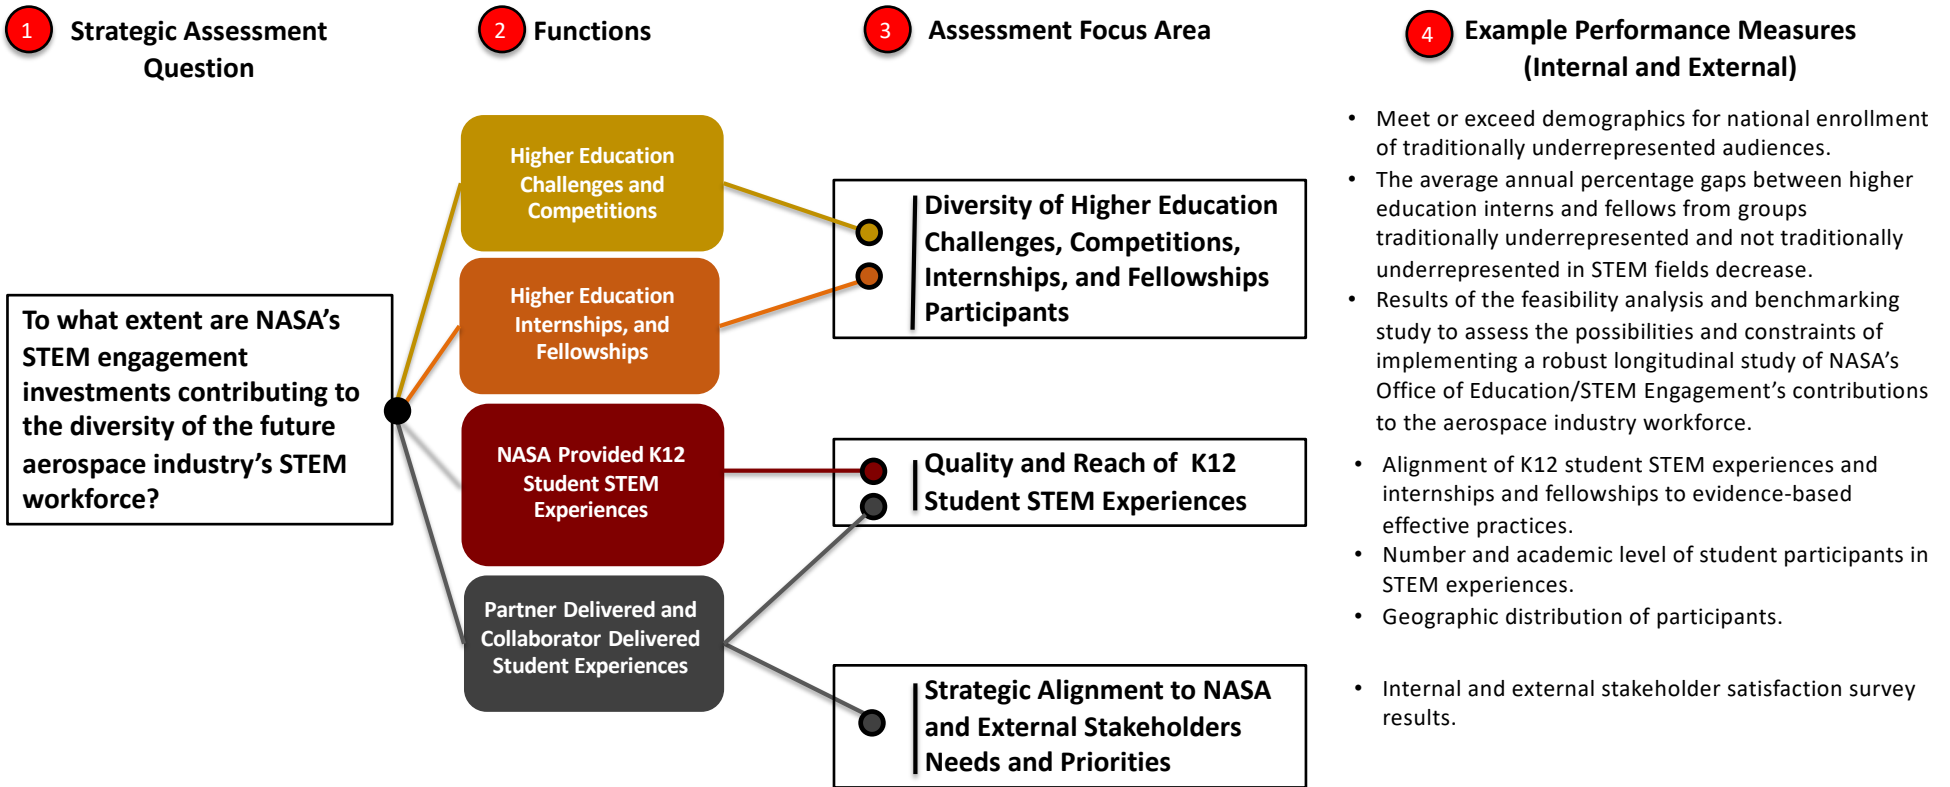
1 Strategic Assessment Question

2 Functions

3 Assessment Focus Area

4 Example Performance Measures (Internal and External)

To what extent are NASA's STEM engagement investments contributing to the diversity of the future aerospace industry's STEM workforce?

Higher Education Challenges and Competitions

Higher Education Internships, and Fellowships

NASA Provided K12 Student STEM Experiences

Partner Delivered and Collaborator Delivered Student Experiences

Diversity of Higher Education Challenges, Competitions, Internships, and Fellowships Participants

Quality and Reach of K12 Student STEM Experiences

Strategic Alignment to NASA and External Stakeholders Needs and Priorities

• Meet or exceed demographics for national enrollment of traditionally underrepresented audiences.
• The average annual percentage gaps between higher education interns and fellows from groups traditionally underrepresented and not traditionally underrepresented in STEM fields decrease.
• Results of the feasibility analysis and benchmarking study to assess the possibilities and constraints of implementing a robust longitudinal study of NASA's Office of Education/STEM Engagement's contributions to the aerospace industry workforce.

• Alignment of K12 student STEM experiences and internships and fellowships to evidence-based effective practices.
• Number and academic level of student participants in STEM experiences.
• Geographic distribution of participants.

• Internal and external stakeholder satisfaction survey results.